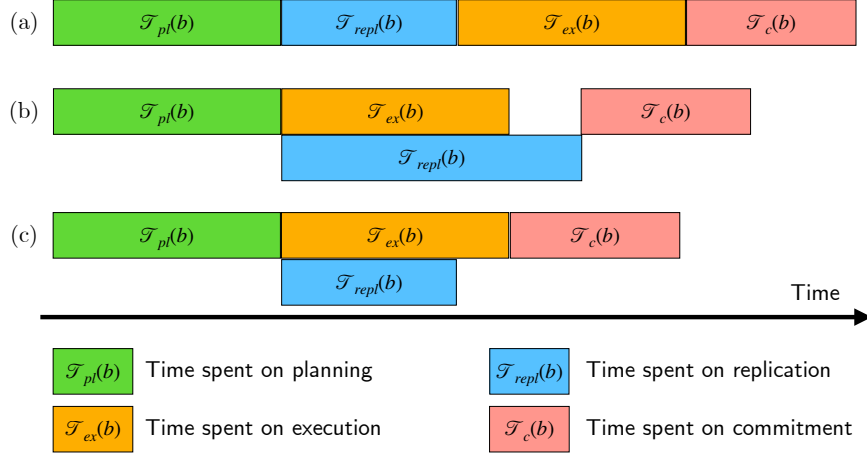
(a) $\mathcal{T}_{pl}(b)$ $\mathcal{T}_{repl}(b)$ $\mathcal{T}_{ex}(b)$ $\mathcal{T}_{c}(b)$

(b) $\mathcal{T}_{pl}(b)$ $\mathcal{T}_{ex}(b)$ $\mathcal{T}_{c}(b)$

$\mathcal{T}_{repl}(b)$

(c) $\mathcal{T}_{pl}(b)$ $\mathcal{T}_{ex}(b)$ $\mathcal{T}_{c}(b)$

$\mathcal{T}_{repl}(b)$

Time

$\mathcal{T}_{pl}(b)$ Time spent on planning

$\mathcal{T}_{repl}(b)$ Time spent on replication

$\mathcal{T}_{ex}(b)$ Time spent on execution

$\mathcal{T}_{c}(b)$ Time spent on commitment